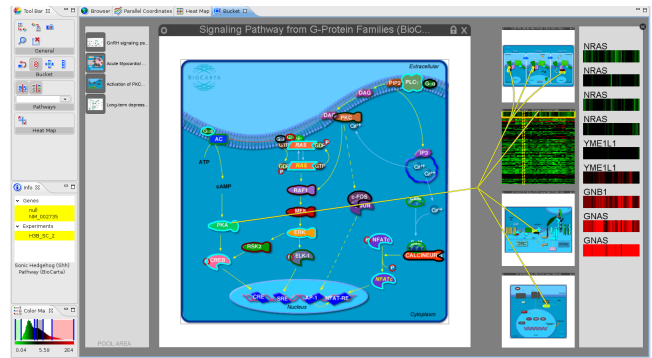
Tool Bar
General
Bucket
Pathways
Heat Map

Info
Genes
null
NM_002735
Experiments
HOB_SC_2
Sonic Hedgehog (Shh) Pathway (BioCarta)

Color Ma
0.04 5.59 20.4

Browser
Parallel Coordinates
Heat Map
Bucket

GnRH signaling pa...
Acute Myocardial...
Activation of PKC...
Long-term depress...
POOL AREA

Signaling Pathway from G-Protein Families (BioC...

BioCarta
Extracellular
Cytoplasm
Nucleus
AC
ATP
cAMP
PKA
CREB
RSK2
ERK
ELK-1
MEK
RAF1
RAS
GDP
GTP
DAG
PKC
PLC
Ca++
IP3
c-FOS
JUN
NFATc
CALCINEURIN
CRE
SRE
AP-1
NFAT-RE

NRAS
NRAS
NRAS
NRAS
YME1L1
YME1L1
GNB1
GNAS
GNAS